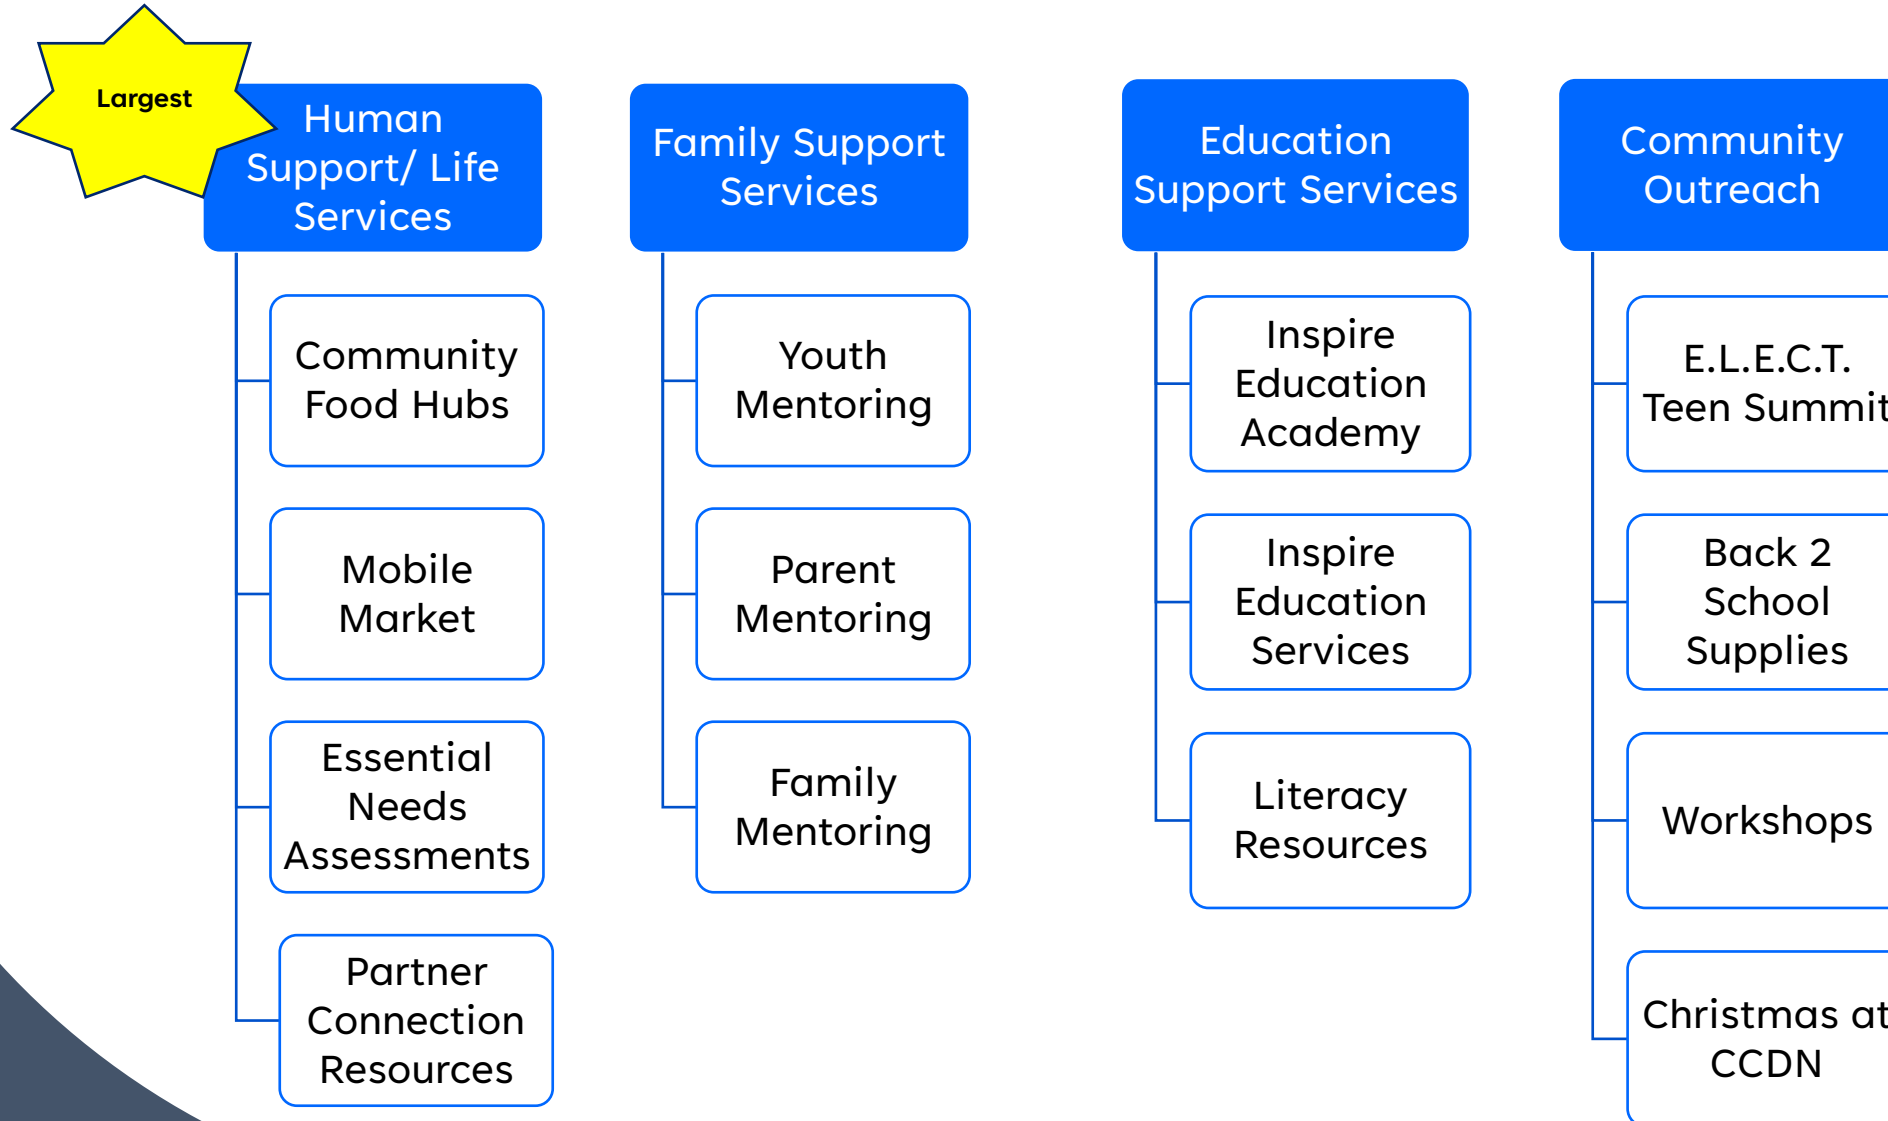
Largest

Human Support/ Life Services

Community Food Hubs

Mobile Market

Essential Needs Assessments

Partner Connection Resources

Family Support Services

Youth Mentoring

Parent Mentoring

Family Mentoring

Education Support Services

Inspire Education Academy

Inspire Education Services

Literacy Resources

Community Outreach

E.L.E.C.T. Teen Summit

Back 2 School Supplies

Workshops

Christmas at CCDN